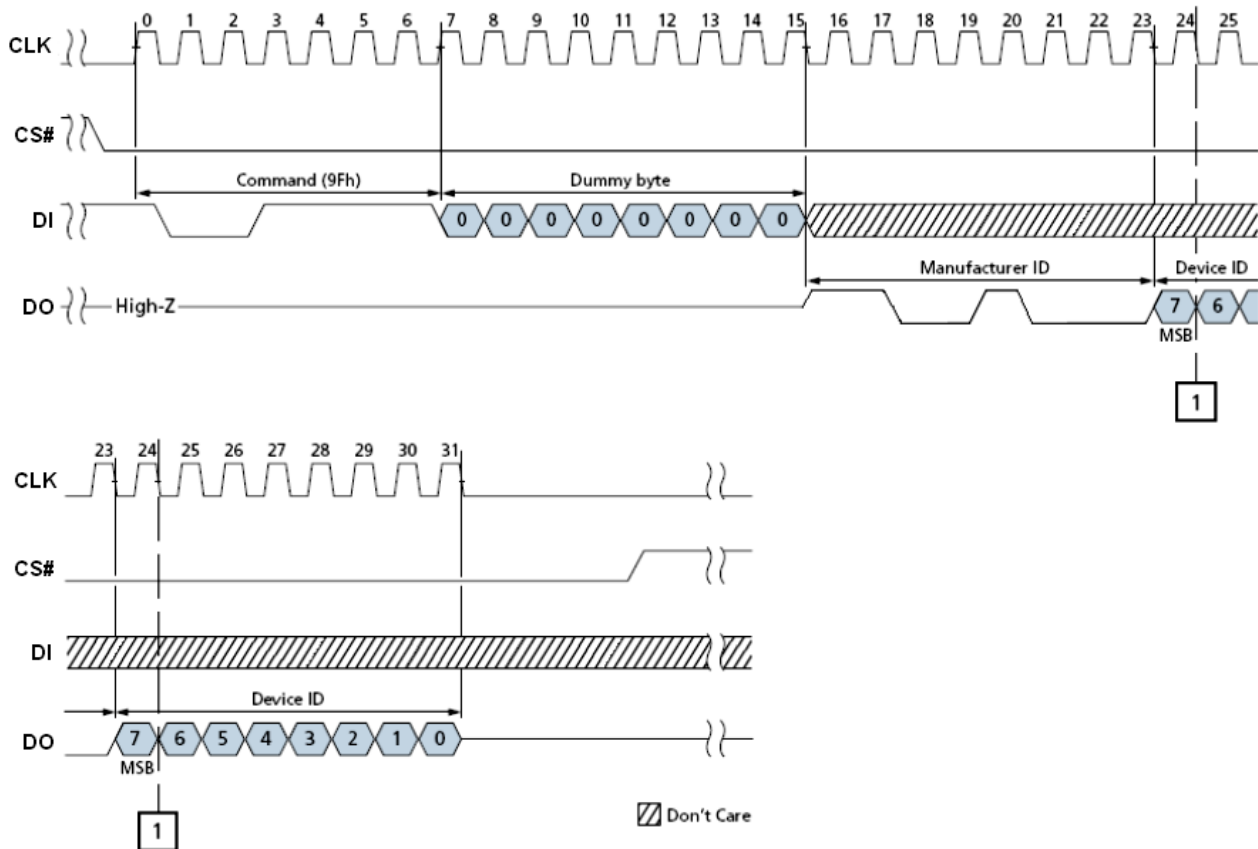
0 1 2 3 4 5 6 7 8 9 10 11 12 13 14 15 16 17 18 19 20 21 22 23 24 25

CLK

CS#

Command (9Fh)

Dummy byte

DI

0 0 0 0 0 0 0 0

Manufacturer ID

Device ID

DO

High-Z

7 6

MSB

1

23 24 25 26 27 28 29 30 31

CLK

CS#

DI

Device ID

DO

7 6 5 4 3 2 1 0

MSB

1

Don't Care